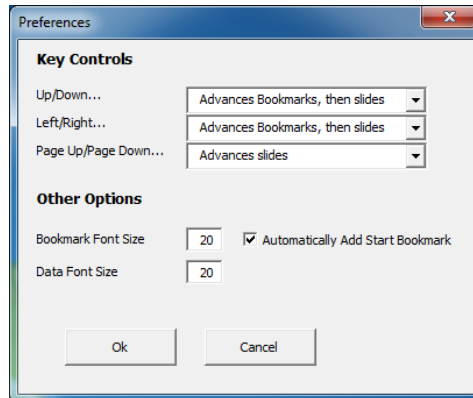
Preferences

Key Controls

Up/Down... Advances Bookmarks, then slides

Left/Right... Advances Bookmarks, then slides

Page Up/Page Down... Advances slides

Other Options

Bookmark Font Size 20 Automatically Add Start Bookmark

Data Font Size 20

Ok Cancel